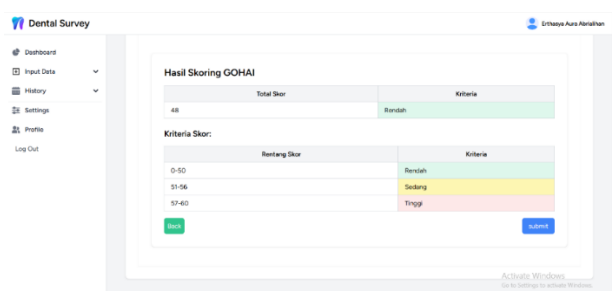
Dental Survey

Erthasya Aura Abriallhan

Dashboard
Input Data
History
Settings
Profile
Log Out

Hasil Skoring GOHAI

| Total Skor | Kriteria |
|---|---|
| 48 | Rendah |

Kriteria Skor:

| Rentang Skor | Kriteria |
|---|---|
| 0-50 | Rendah |
| 51-56 | Sedang |
| 57-60 | Tinggi |

Back

submit

Activate Windows
Go to Settings to activate Windows.